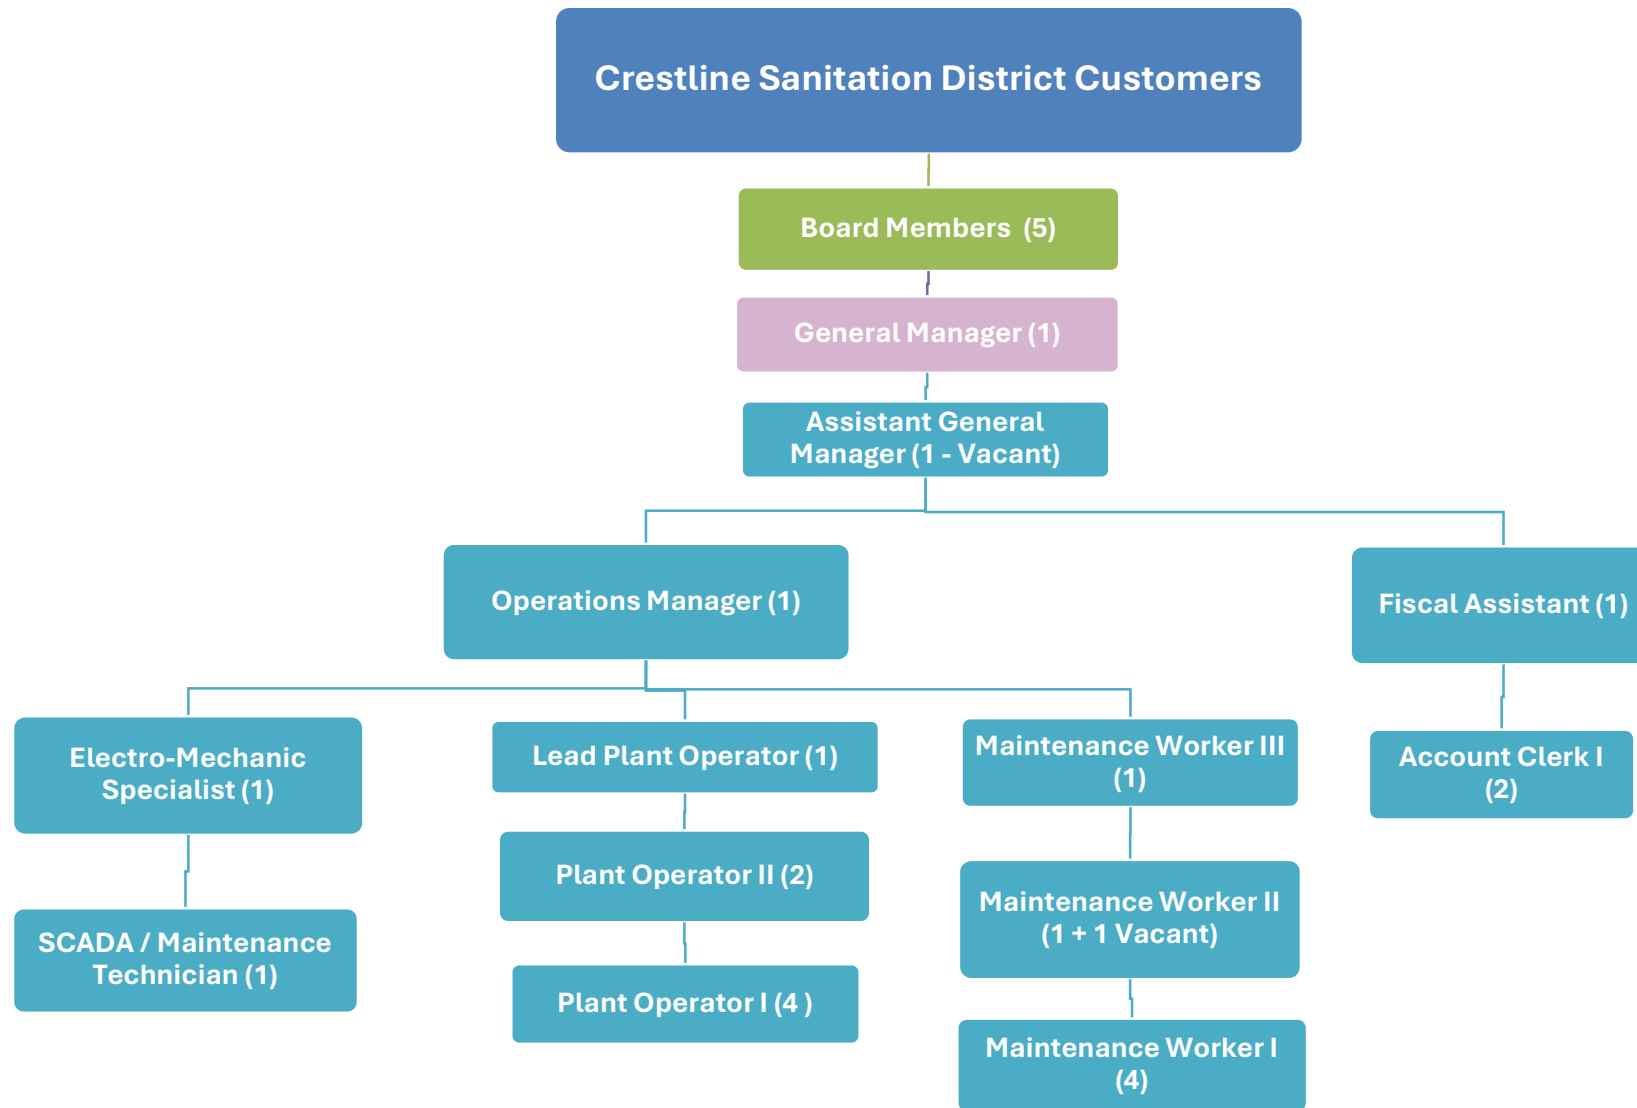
Crestline Sanitation District Customers

Board Members (5)

General Manager (1)

Assistant General Manager (1 - Vacant)

Operations Manager (1)

Fiscal Assistant (1)

Electro-Mechanic Specialist (1)

SCADA / Maintenance Technician (1)

Lead Plant Operator (1)

Plant Operator II (2)

Plant Operator I (4 )

Maintenance Worker III (1)

Maintenance Worker II (1 + 1 Vacant)

Maintenance Worker I (4)

Account Clerk I (2)